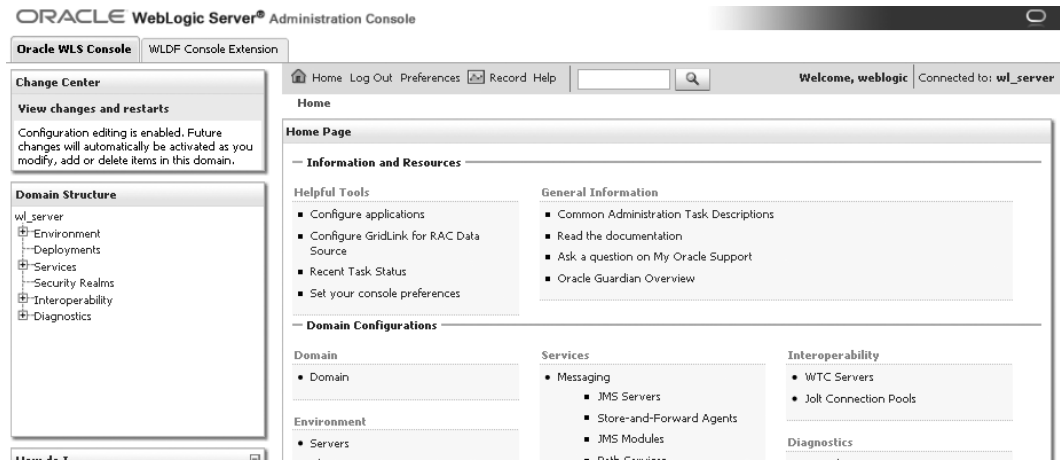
ORACLE WebLogic Server® Administration Console

Oracle WLS Console | WLDF Console Extension

Change Center

View changes and restarts

Configuration editing is enabled. Future changes will automatically be activated as you modify, add or delete items in this domain.

Domain Structure

wl_server
Environment
Deployments
Services
Security Realms
Interoperability
Diagnostics

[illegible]

Home Log Out Preferences Record Help

Welcome, weblogic | Connected to: wl_server

Home

Home Page

Information and Resources

Helpful Tools
■ Configure applications
■ Configure GridLink for RAC Data Source
■ Recent Task Status
■ Set your console preferences

General Information
■ Common Administration Task Descriptions
■ Read the documentation
■ Ask a question on My Oracle Support
■ Oracle Guardian Overview

Domain Configurations

Domain
• Domain

Environment
• Servers

Services
• Messaging
■ JMS Servers
■ Store-and-Forward Agents
■ JMS Modules
■ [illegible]

Interoperability
• WTC Servers
• Jolt Connection Pools

Diagnostics